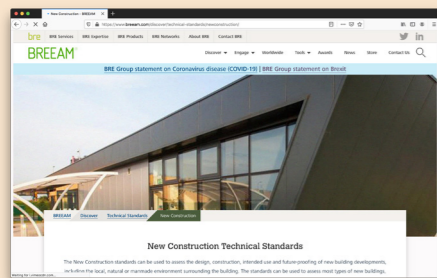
New Construction - BREEAM

https://www.breeam.com/discover/technical-standards/newconstruction/

bre BRE Services BRE Expertise BRE Products BRE Networks About BRE Contact BRE

BREEAM

Discover Engage Worldwide Tools Awards News Store Contact Us

BRE Group statement on Coronavirus disease (COVID-19) | BRE Group statement on Brexit

BREEAM Discover Technical Standards New Construction

New Construction Technical Standards

The New Construction standards can be used to assess the design, construction, intended use and future-proofing of new building developments, including the local, natural or manmade environment surrounding the building. The standards can be used to assess most types of new building,

Waiting for ...